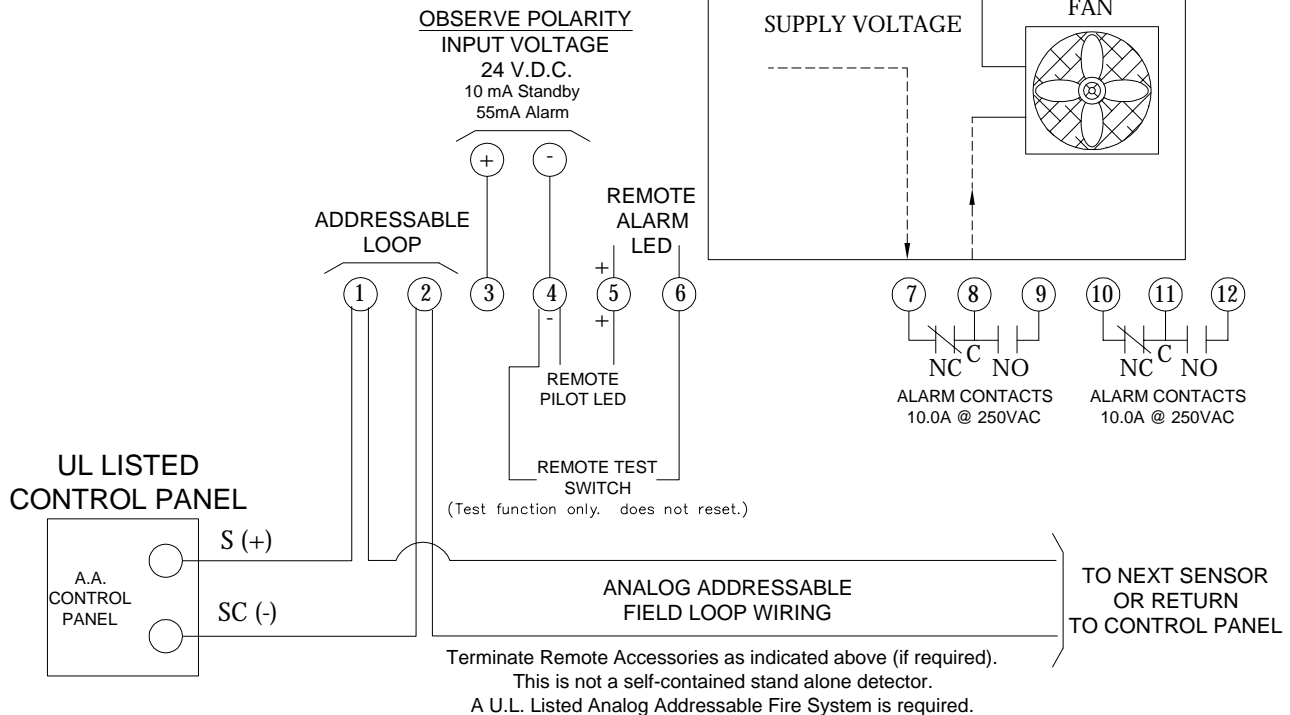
OBSERVE POLARITY
INPUT VOLTAGE
24 V.D.C.
10 mA Standby
55mA Alarm

SUPPLY VOLTAGE

FAN

+ -

ADDRESSABLE LOOP

REMOTE ALARM LED

+
+
-

1 2 3 4 5 6

7 8 9 10 11 12

NC C NO
ALARM CONTACTS
10.0A @ 250VAC

NC C NO
ALARM CONTACTS
10.0A @ 250VAC

REMOTE PILOT LED

REMOTE TEST SWITCH
(Test function only. does not reset.)

UL LISTED
CONTROL PANEL

A.A.
CONTROL
PANEL

S (+)

SC (-)

ANALOG ADDRESSABLE
FIELD LOOP WIRING

TO NEXT SENSOR
OR RETURN
TO CONTROL PANEL

Terminate Remote Accessories as indicated above (if required).
This is not a self-contained stand alone detector.
A U.L. Listed Analog Addressable Fire System is required.